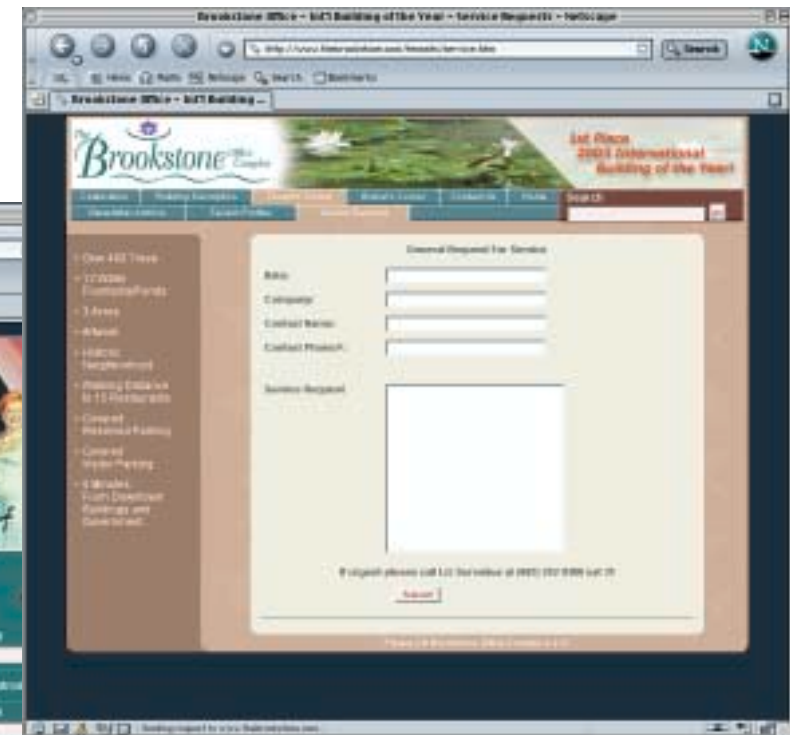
Brookstone Office - Int'l Building of the Year - Service Requests - Netscape

Search

Brookstone Office - Int'l Building ...

Brookstone Office Complex

1st Place
2003 International
Building of the Year!

Search

Over 400 Trees

17 Water Fountains/Ponds

3 Acres

Atlanta

Historic Neighborhood

Walking Distance to 15 Restaurants

Covered Reserved Parking

Covered Visitor Parking

6 Minutes From Downtown Buildings and Buckhead

General Request For Service

Name:

Company:

Contact Name:

Contact Phone#:

Service Request:

If urgent please call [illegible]

Submit

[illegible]

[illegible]